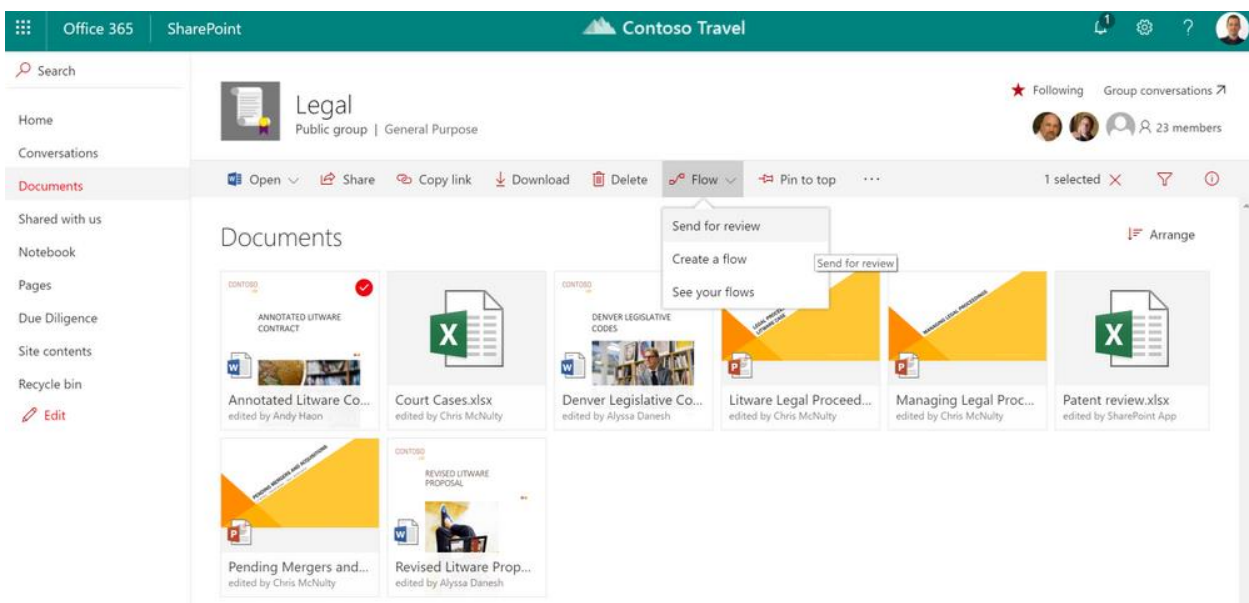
Office 365 SharePoint Contoso Travel

Search

Home
Conversations
Documents
Shared with us
Notebook
Pages
Due Diligence
Site contents
Recycle bin
Edit

Legal
Public group | General Purpose

Following Group conversations
23 members

Open Share Copy link Download Delete Flow Pin to top ···
1 selected

Send for review
Create a flow
See your flows

Send for review

Documents

Arrange

CONTOSO
ANNOTATED LITWARE CONTRACT
Annotated Litware Co...
edited by Andy Haon

Court Cases.xlsx
edited by Chris McNulty

CONTOSO
DENVER LEGISLATIVE CODES
Denver Legislative Co...
edited by Alyssa Danesh

Litware Legal Proceed...
edited by Chris McNulty

MANAGING LEGAL PROCEEDINGS
Managing Legal Proc...
edited by Chris McNulty

Patent review.xlsx
edited by SharePoint App

PENDING MERGERS AND ACQUISITIONS
Pending Mergers and...
edited by Chris McNulty

CONTOSO
REVISED LITWARE PROPOSAL
Revised Litware Prop...
edited by Alyssa Danesh